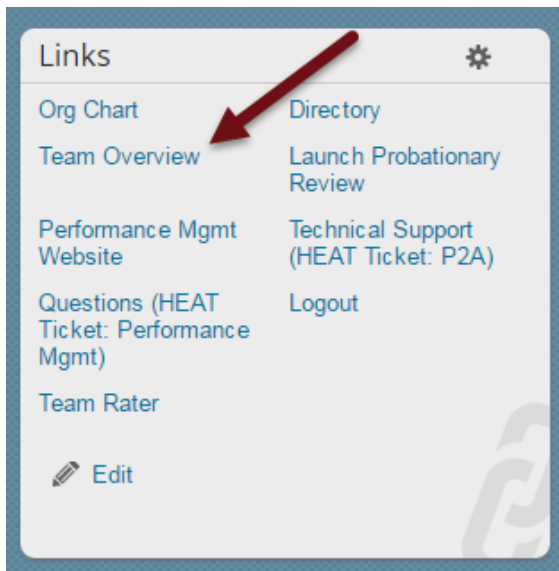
Links

Org Chart

Directory

Team Overview

Launch Probationary Review

Performance Mgmt Website

Technical Support (HEAT Ticket: P2A)

Questions (HEAT Ticket: Performance Mgmt)

Logout

Team Rater

Edit